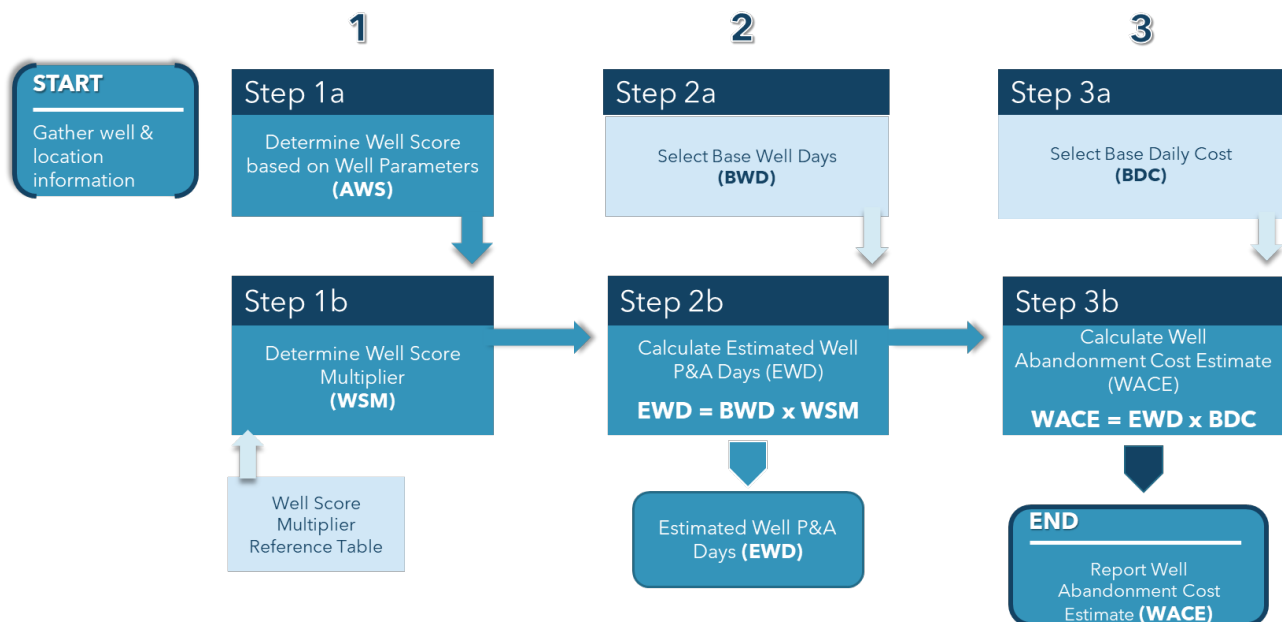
1

2

3

START

Gather well & location information

Step 1a

Determine Well Score based on Well Parameters **(AWS)**

Step 1b

Determine Well Score Multiplier **(WSM)**

Well Score Multiplier Reference Table

Step 2a

Select Base Well Days **(BWD)**

Step 2b

Calculate Estimated Well P&A Days (EWD)

**EWD = BWD x WSM**

Estimated Well P&A Days **(EWD)**

Step 3a

Select Base Daily Cost **(BDC)**

Step 3b

Calculate Well Abandonment Cost Estimate (WACE)

**WACE = EWD x BDC**

END

Report Well Abandonment Cost Estimate **(WACE)**